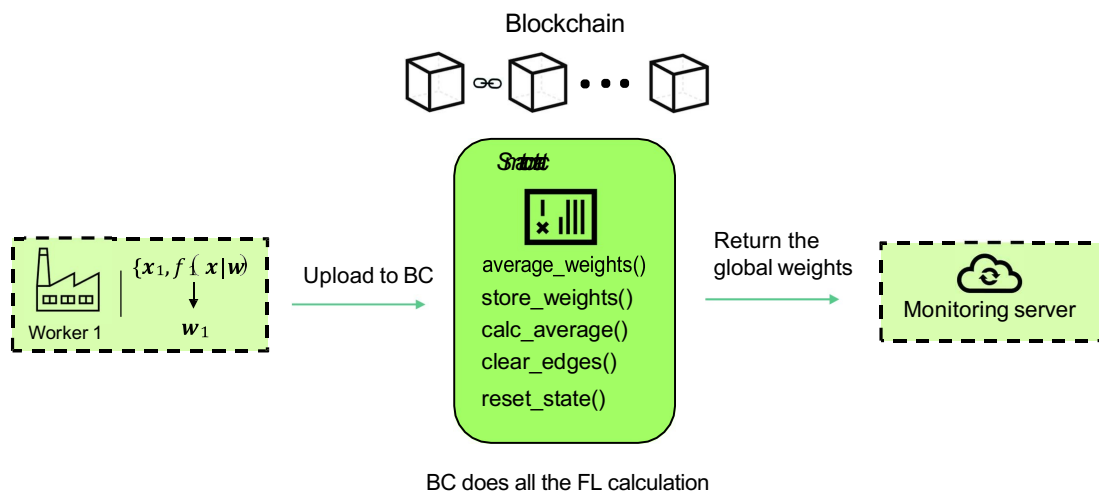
Blockchain

Smart contract

average_weights()
store_weights()
calc_average()
clear_edges()
reset_state()

Worker 1

$\{x_1, f_1(x|w)\}$

$w_1$

Upload to BC

Return the global weights

Monitoring server

BC does all the FL calculation